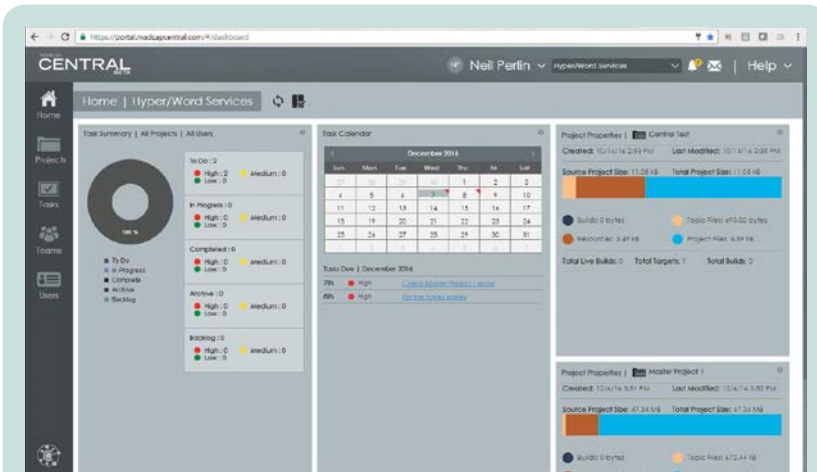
https://portal.madcapcentral.com/#/dashboard

MADCAP CENTRAL BETA

Neil Perlin Hyper/Word Services Help

Home

Projects

Tasks

Teams

Users

Home | Hyper/Word Services

Task Summary | All Projects | All Users

100 %

To Do
In Progress
Complete
Archive
Backlog

To Do : 2
High : 2 Medium : 0
Low : 0

In Progress : 0
High : 0 Medium : 0
Low : 0

Completed : 0
High : 0 Medium : 0
Low : 0

Archive : 0
High : 0 Medium : 0
Low : 0

Backlog : 0
High : 0 Medium : 0
Low : 0

Task Calendar

December 2016

| Sun | Mon | Tue | Wed | Thu | Fri | Sat |
|---|---|---|---|---|---|---|
| 27 | 28 | 29 | 30 | 1 | 2 | 3 |
| 4 | 5 | 6 | 7 | 8 | 9 | 10 |
| 11 | 12 | 13 | 14 | 15 | 16 | 17 |
| 18 | 19 | 20 | 21 | 22 | 23 | 24 |
| 25 | 26 | 27 | 28 | 29 | 30 | 31 |
| 1 | 2 | 3 | 4 | 5 | 6 | 7 |

Tasks Due | December 2016

7th High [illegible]
8th High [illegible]

Project Properties | Central Test

Created: 10/14/16 2:53 PM Last Modified: 10/14/16 3:38 PM

Source Project Size: 11.05 MB Total Project Size: 11.05 MB

Builds: 0 bytes
Topic Files: 693.00 bytes
Resources: 3.49 MB
Project Files: 6.89 MB

Total Live Builds: 0 Total Targets: 1 Total Builds: 0

Project Properties | Master Project 1

Created: 12/6/16 3:51 PM Last Modified: 12/6/16 3:52 PM

Source Project Size: 47.34 MB Total Project Size: 47.34 MB

Builds: 0 bytes
Topic Files: 672.44 KB